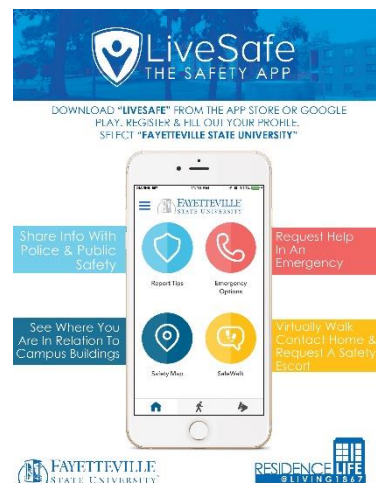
LiveSafe
THE SAFETY APP

DOWNLOAD "LIVESAFE" FROM THE APP STORE OR GOOGLE PLAY. REGISTER & FILL OUT YOUR PROFILE. SELECT "FAYETTEVILLE STATE UNIVERSITY"

FAYETTEVILLE STATE UNIVERSITY

Share Info With Police & Public Safety

Request Help In An Emergency

Report Tips

Emergency Options

See Where You Are In Relation To Campus Buildings

Virtually Walk Contact Home & Request A Safety Escort

Safety Map

SafeWalk

FAYETTEVILLE STATE UNIVERSITY

RESIDENCE LIFE @LIVING1867